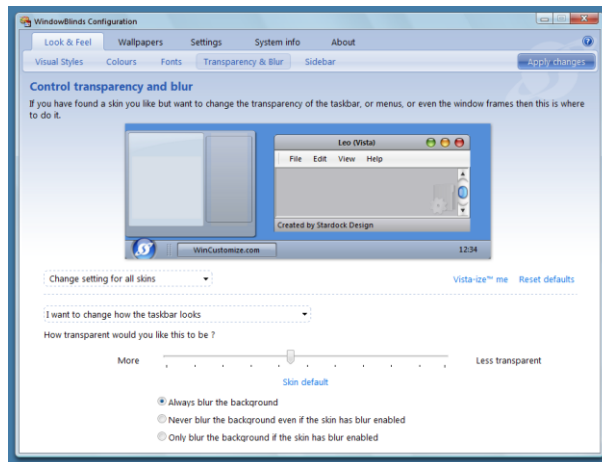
WindowBlinds Configuration

Look & Feel Wallpapers Settings System info About

Visual Styles Colours Fonts Transparency & Blur Sidebar

Apply changes

Control transparency and blur

If you have found a skin you like but want to change the transparency of the taskbar, or menus, or even the window frames then this is where to do it.

Leo (Vista)

File Edit View Help

Created by Stardock Design

WinCustomize.com

12:34

Change setting for all skins

Vista-ize™ me Reset defaults

I want to change how the taskbar looks

How transparent would you like this to be ?

More

Less transparent

Skin default

Always blur the background

Never blur the background even if the skin has blur enabled

Only blur the background if the skin has blur enabled